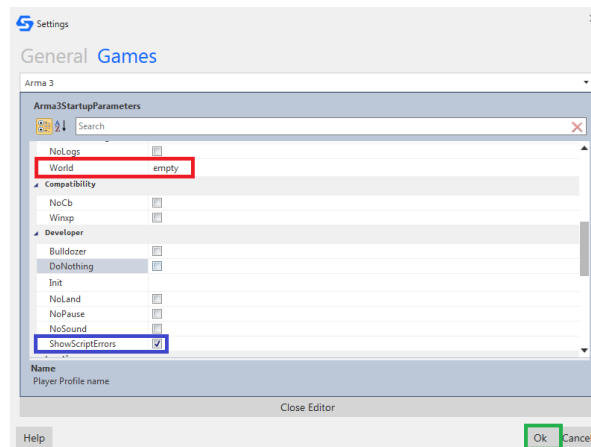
Settings

General Games

Arma 3

Arma3StartupParameters

Search

NoLogs
World empty
Compatibility
NoCb
Winxp
Developer
Bulldozer
DoNothing
Init
NoLand
NoPause
NoSound
ShowScriptErrors

Name
Player Profile name

Close Editor

Help

Ok Cance